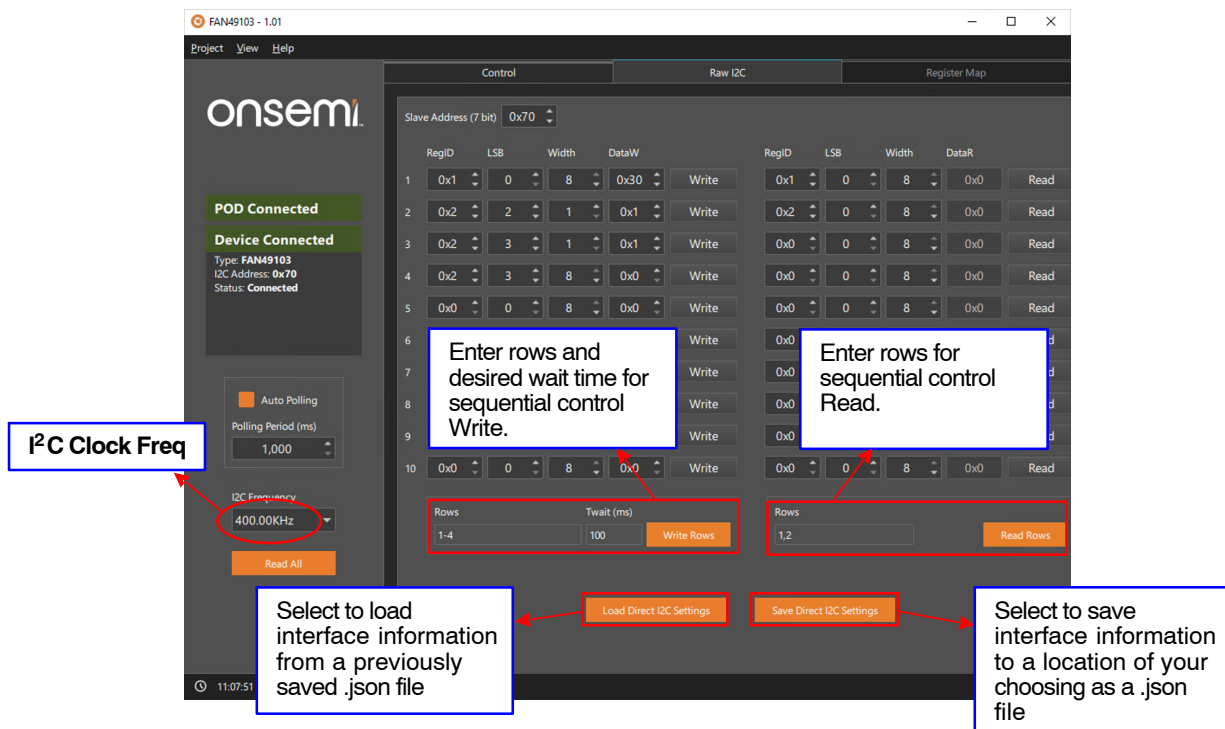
FAN49103 - 1.01

Project View Help

Control | Raw I2C | Register Map

onsemi.

Slave Address (7 bit) 0x70

| | RegID | LSB | Width | DataW | | RegID | LSB | Width | DataR | |
|---|---|---|---|---|---|---|---|---|---|---|
| 1 | 0x1 | 0 | 8 | 0x30 | Write | 0x1 | 0 | 8 | 0x0 | Read |
| 2 | 0x2 | 2 | 1 | 0x1 | Write | 0x2 | 0 | 8 | 0x0 | Read |
| 3 | 0x2 | 3 | 1 | 0x1 | Write | 0x0 | 0 | 8 | 0x0 | Read |
| 4 | 0x2 | 3 | 8 | 0x0 | Write | 0x0 | 0 | 8 | 0x0 | Read |
| 5 | 0x0 | 0 | 8 | 0x0 | Write | 0x0 | 0 | 8 | 0x0 | Read |
| 6 | | | | | Write | 0x0 | | | | d |
| 7 | | | | | Write | 0x0 | | | | d |
| 8 | | | | | Write | 0x0 | | | | d |
| 9 | | | | | Write | 0x0 | | | | d |
| 10 | 0x0 | 0 | 8 | 0x0 | Write | 0x0 | 0 | 8 | 0x0 | Read |

POD Connected

Device Connected
Type: FAN49103
I2C Address: 0x70
Status: Connected

Auto Polling
Polling Period (ms)
1,000

I2C Frequency
400.00KHz
Read All

$I^2C$ Clock Freq

Enter rows and desired wait time for sequential control Write.

Enter rows for sequential control Read.

Rows
1-4
Twait (ms)
100
Write Rows

Rows
1,2
Read Rows

Load Direct I2C Settings

Save Direct I2C Settings

Select to load interface information from a previously saved .json file

Select to save interface information to a location of your choosing as a .json file

11:07:51